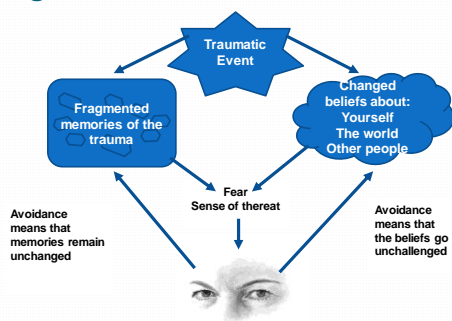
Traumatic Event

Fragmented memories of the trauma

Changed beliefs about: Yourself The world Other people

Fear Sense of thereat

Avoidance means that memories remain unchanged

Avoidance means that the beliefs go unchallenged